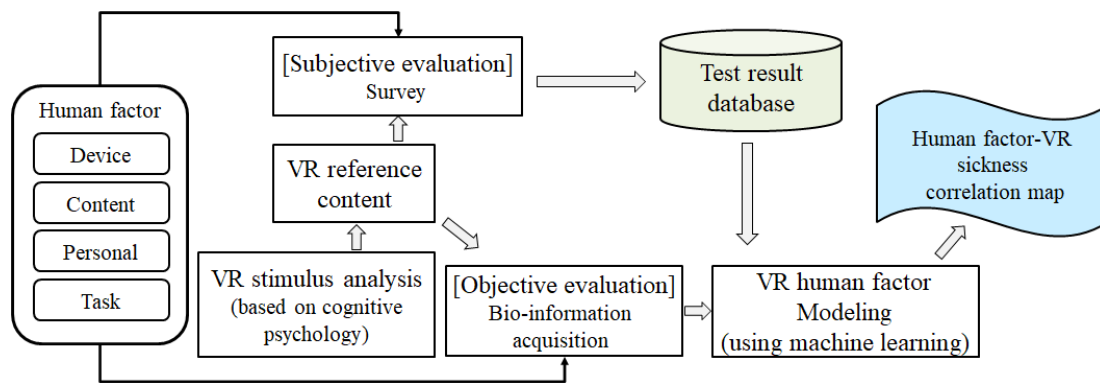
Human factor
Device
Content
Personal
Task

[Subjective evaluation]
Survey

VR reference content

VR stimulus analysis
(based on cognitive psychology)

Test result database

[Objective evaluation]
Bio-information acquisition

Human factor-VR sickness correlation map

VR human factor Modeling
(using machine learning)